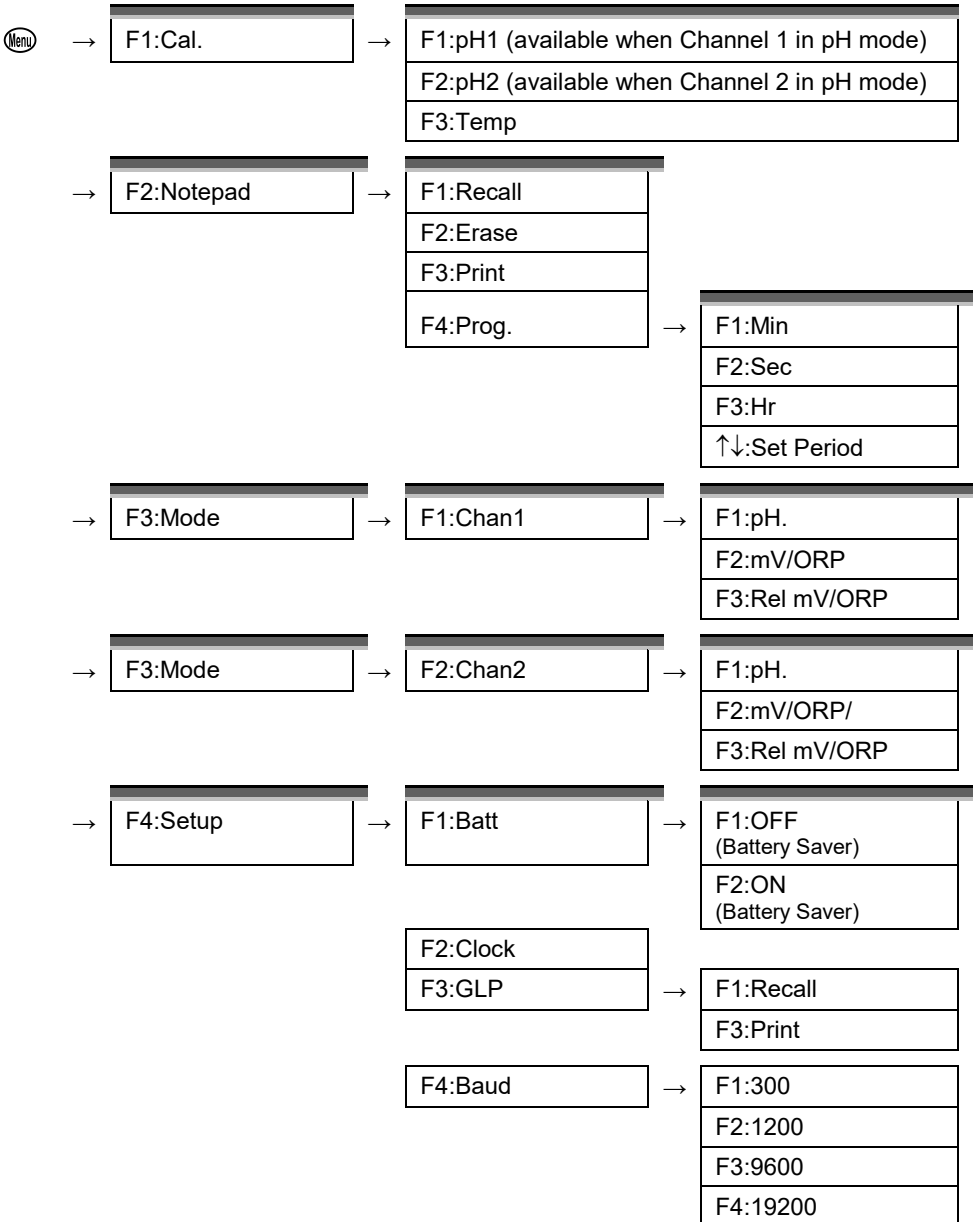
Menu → F1:Cal. → F1:pH1 (available when Channel 1 in pH mode)
F2:pH2 (available when Channel 2 in pH mode)
F3:Temp

→ F2:Notepad → F1:Recall
F2:Erase
F3:Print
F4:Prog. → F1:Min
F2:Sec
F3:Hr
↑↓:Set Period

→ F3:Mode → F1:Chan1 → F1:pH.
F2:mV/ORP
F3:Rel mV/ORP

→ F3:Mode → F2:Chan2 → F1:pH.
F2:mV/ORP/
F3:Rel mV/ORP

→ F4:Setup → F1:Batt → F1:OFF (Battery Saver)
F2:ON (Battery Saver)
F2:Clock
F3:GLP → F1:Recall
F3:Print
F4:Baud → F1:300
F2:1200
F3:9600
F4:19200